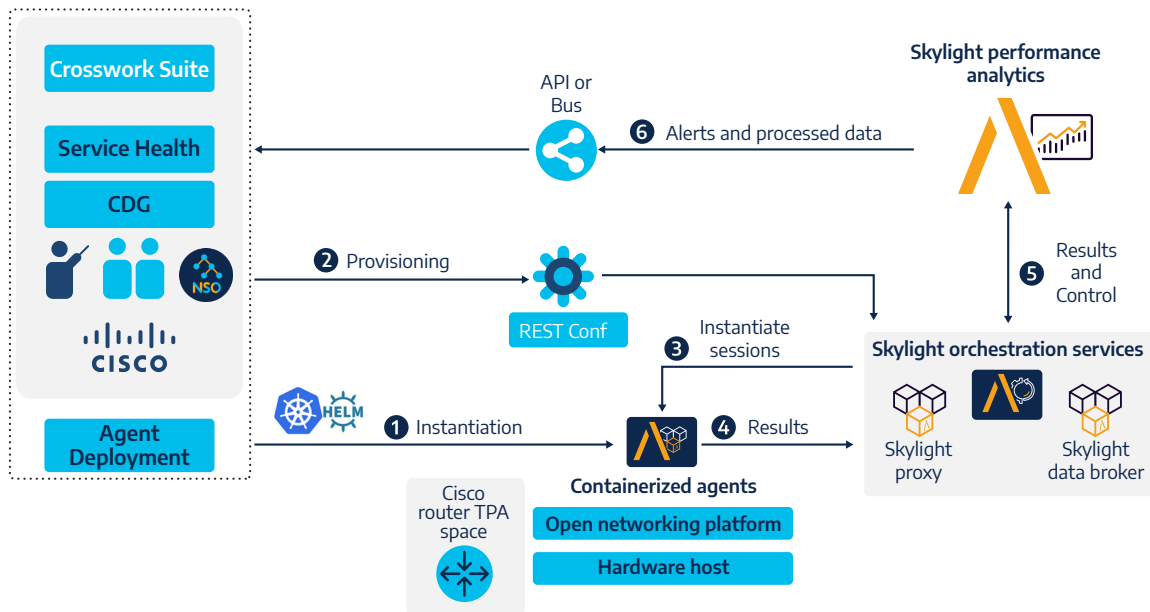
Crosswork Suite

Service Health

CDG

NSO

CISCO

Agent Deployment

API or Bus

6 Alerts and processed data

Skylight performance analytics

2 Provisioning

REST Conf

5 Results and Control

3 Instantiate sessions

Skylight orchestration services

HELM

1 Instantiation

4 Results

Skylight proxy

Skylight data broker

Containerized agents

Cisco router TPA space

Open networking platform

Hardware host